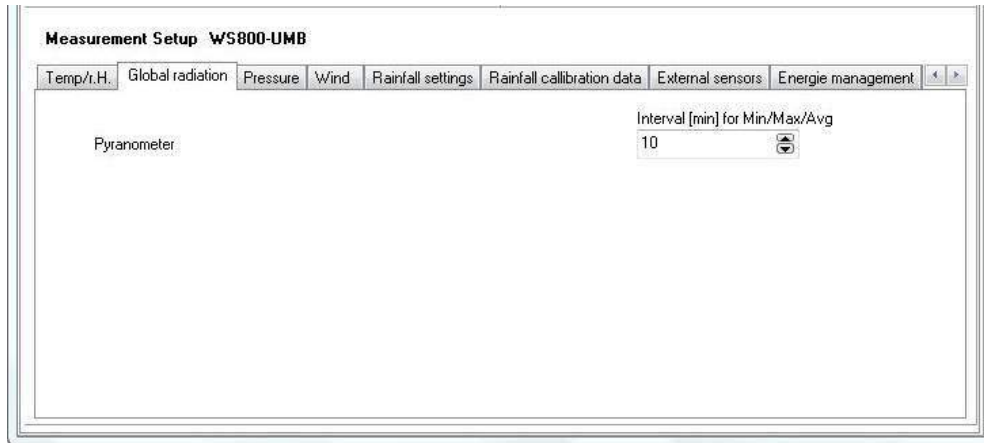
Measurement Setup WS800-UMB

Temp/r.H. | Global radiation | Pressure | Wind | Rainfall settings | Rainfall callibration data | External sensors | Energie management

Interval [min] for Min/Max/Avg

Pyranometer

10